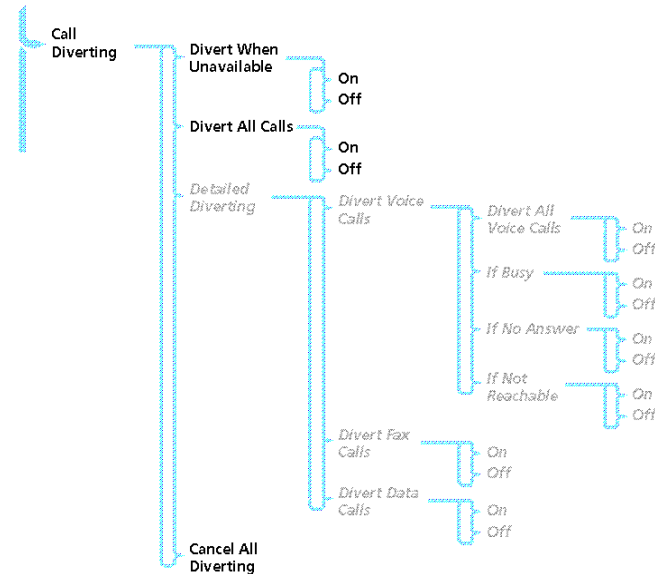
Call Diverting

Divert When Unavailable
On
Off

Divert All Calls
On
Off

Detailed Diverting

Divert Voice Calls

Divert All Voice Calls
On
Off

If Busy
On
Off

If No Answer
On
Off

If Not Reachable
On
Off

Divert Fax Calls
On
Off

Divert Data Calls
On
Off

Cancel All Diverting